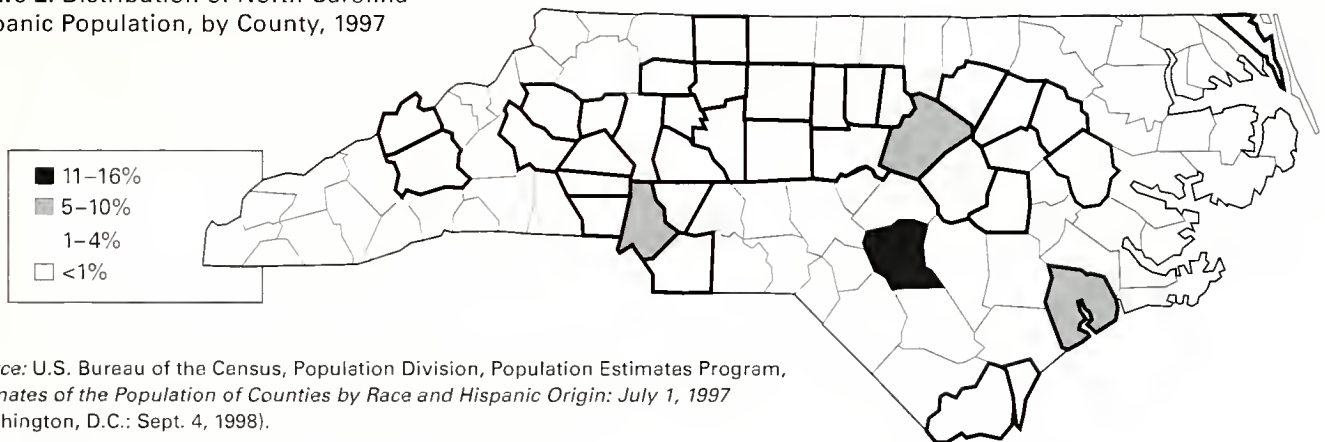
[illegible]re 2. Distribution of North Carolina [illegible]panic Population, by County, 1997

11–16%
5–10%
1–4%
<1%

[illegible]ce: U.S. Bureau of the Census, Population Division, Population Estimates Program, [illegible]nates of the Population of Counties by Race and Hispanic Origin: July 1, 1997 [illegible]hington, D.C.: Sept. 4, 1998).